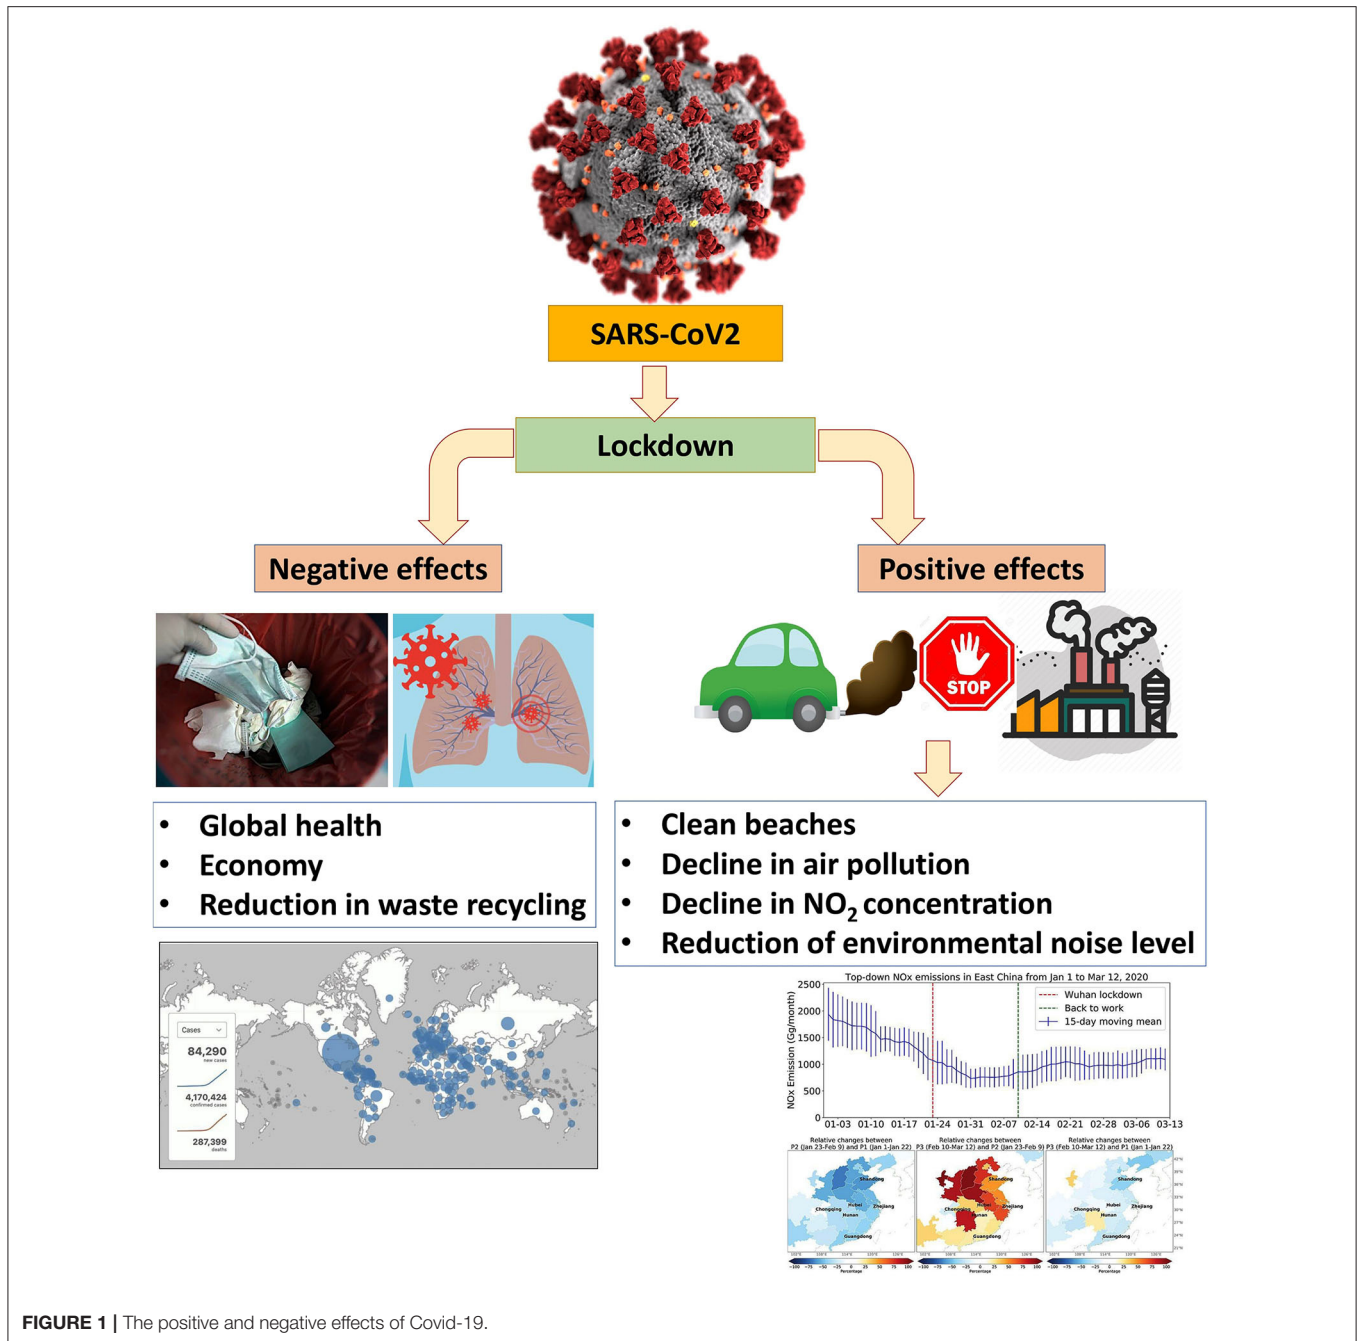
SARS-CoV2

Lockdown

Negative effects

Positive effects

STOP

- Global health
- Economy
- Reduction in waste recycling

- Clean beaches
- Decline in air pollution
- Decline in $NO_2$ concentration
- Reduction of environmental noise level

Cases

84,290 new cases

4,170,424 confirmed cases

287,399 deaths

Top-down NOx emissions in East China from Jan 1 to Mar 12, 2020

Wuhan lockdown
Back to work
15-day moving mean

NOx Emission (Gg/month)

2500
2000
1500
1000
500
0

01-03 01-10 01-17 01-24 01-31 02-07 02-14 02-21 02-28 03-06 03-13

Relative changes between P2 (Jan 23-Feb 9) and P1 (Jan 1-Jan 22)

Relative changes between P3 (Feb 10-Mar 12) and P2 (Jan 23-Feb 9)

Relative changes between P3 (Feb 10-Mar 12) and P1 (Jan 1-Jan 22)

Shandong
Chongqing
Hubei
Zhejiang
Hunan
Guangdong

Shandong
Chongqing
Hubei
Zhejiang
Hunan
Guangdong

Shandong
Chongqing
Hubei
Zhejiang
Hunan
Guangdong

Percentage

Percentage

Percentage

FIGURE 1 | The positive and negative effects of Covid-19.